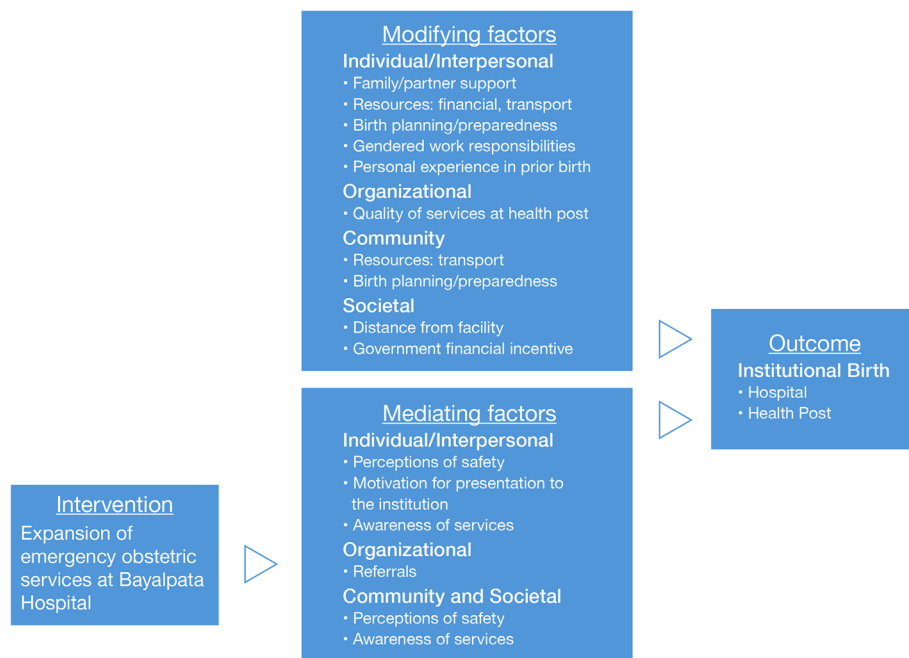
Modifying factors
Individual/Interpersonal
• Family/partner support
• Resources: financial, transport
• Birth planning/preparedness
• Gendered work responsibilities
• Personal experience in prior birth
Organizational
• Quality of services at health post
Community
• Resources: transport
• Birth planning/preparedness
Societal
• Distance from facility
• Government financial incentive

Outcome
Institutional Birth
• Hospital
• Health Post

Mediating factors
Individual/Interpersonal
• Perceptions of safety
• Motivation for presentation to the institution
• Awareness of services
Organizational
• Referrals
Community and Societal
• Perceptions of safety
• Awareness of services

Intervention
Expansion of emergency obstetric services at Bayalpata Hospital